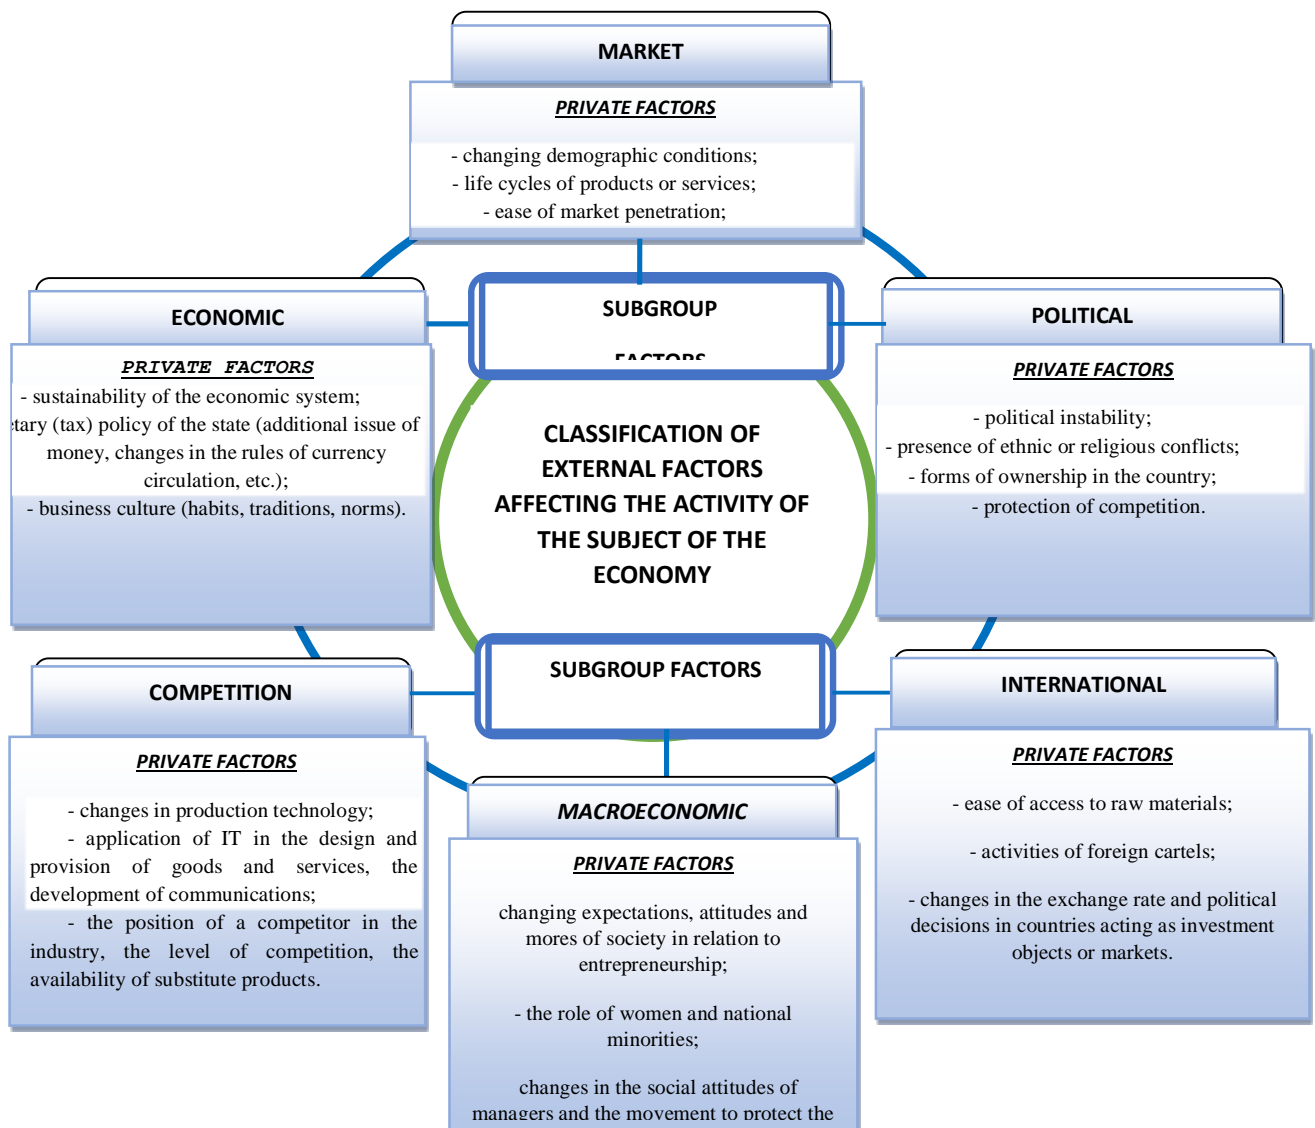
MARKET

PRIVATE FACTORS

- changing demographic conditions;
- life cycles of products or services;
- ease of market penetration;

ECONOMIC

PRIVATE FACTORS

- sustainability of the economic system;
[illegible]tary (tax) policy of the state (additional issue of money, changes in the rules of currency circulation, etc.);
- business culture (habits, traditions, norms).

SUBGROUP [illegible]

POLITICAL

PRIVATE FACTORS

- political instability;
- presence of ethnic or religious conflicts;
- forms of ownership in the country;
- protection of competition.

CLASSIFICATION OF EXTERNAL FACTORS AFFECTING THE ACTIVITY OF THE SUBJECT OF THE ECONOMY

SUBGROUP FACTORS

COMPETITION

PRIVATE FACTORS

- changes in production technology;
- application of IT in the design and provision of goods and services, the development of communications;
- the position of a competitor in the industry, the level of competition, the availability of substitute products.

INTERNATIONAL

PRIVATE FACTORS

- ease of access to raw materials;

- activities of foreign cartels;

- changes in the exchange rate and political decisions in countries acting as investment objects or markets.

MACROECONOMIC

PRIVATE FACTORS

changing expectations, attitudes and mores of society in relation to entrepreneurship;

- the role of women and national minorities;

changes in the social attitudes of managers and the movement to protect the